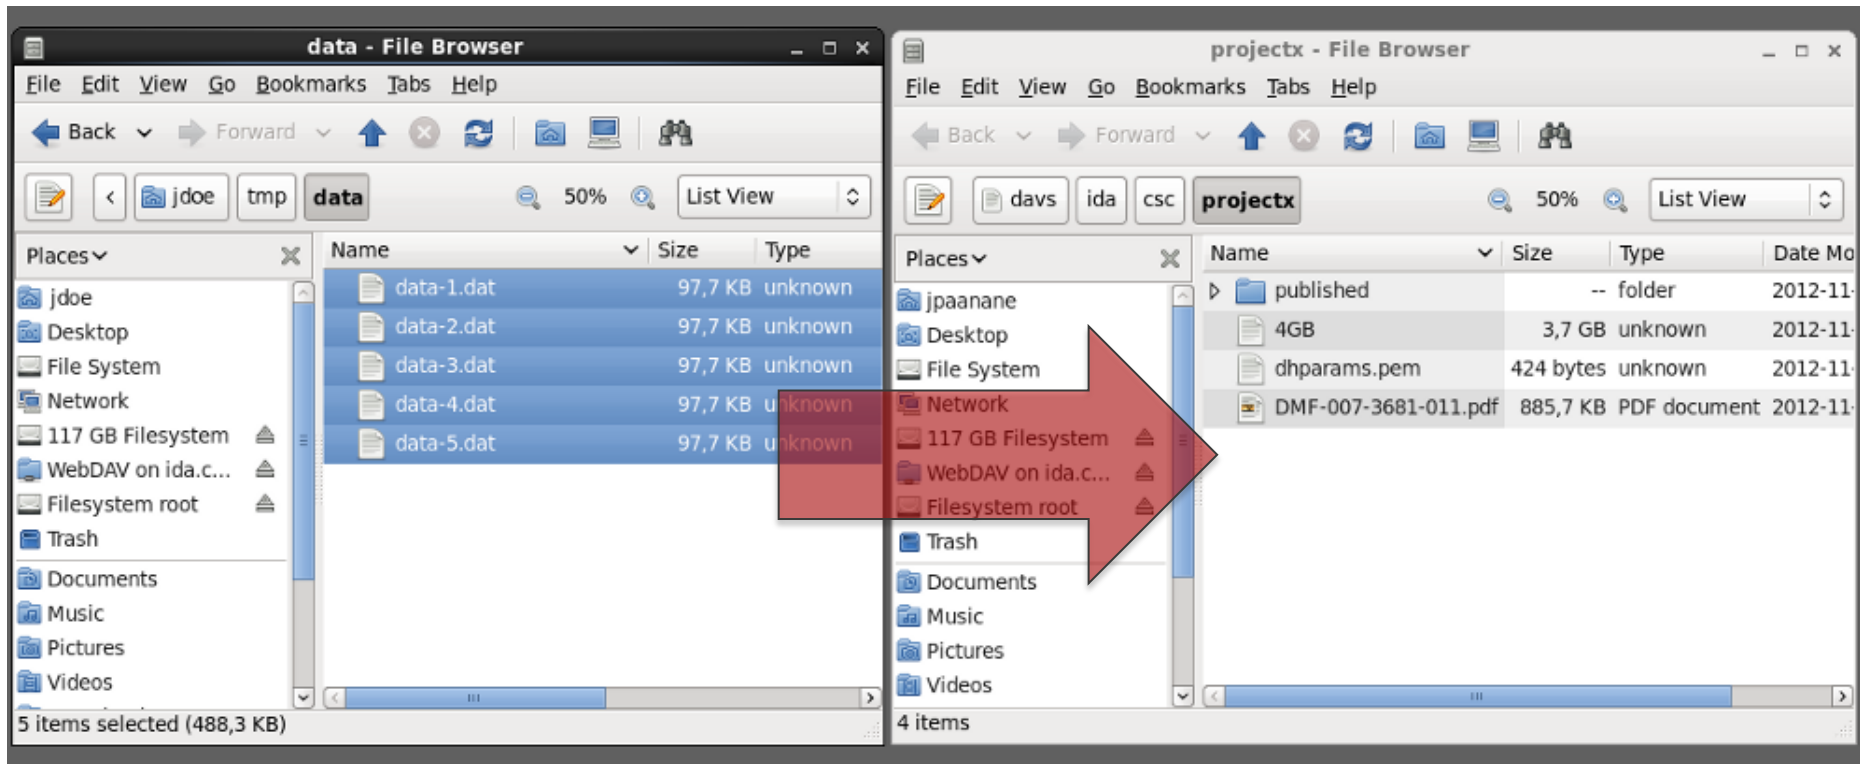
data - File Browser

File Edit View Go Bookmarks Tabs Help

Back Forward

jdoe tmp data 50% List View

Places

jdoe
Desktop
File System
Network
117 GB Filesystem
WebDAV on ida.c...
Filesystem root
Trash
Documents
Music
Pictures
Videos

| Name | Size | Type |
|---|---|---|
| data-1.dat | 97,7 KB | unknown |
| data-2.dat | 97,7 KB | unknown |
| data-3.dat | 97,7 KB | unknown |
| data-4.dat | 97,7 KB | unknown |
| data-5.dat | 97,7 KB | unknown |

5 items selected (488,3 KB)

projectx - File Browser

File Edit View Go Bookmarks Tabs Help

Back Forward

davs ida csc projectx 50% List View

Places

jpaanane
Desktop
File System
Network
117 GB Filesystem
WebDAV on ida.c...
Filesystem root
Trash
Documents
Music
Pictures
Videos

| Name | Size | Type | Date Mo |
|---|---|---|---|
| published | -- | folder | 2012-11 |
| 4GB | 3,7 GB | unknown | 2012-11 |
| dhparams.pem | 424 bytes | unknown | 2012-11 |
| DMF-007-3681-011.pdf | 885,7 KB | PDF document | 2012-11 |

4 items